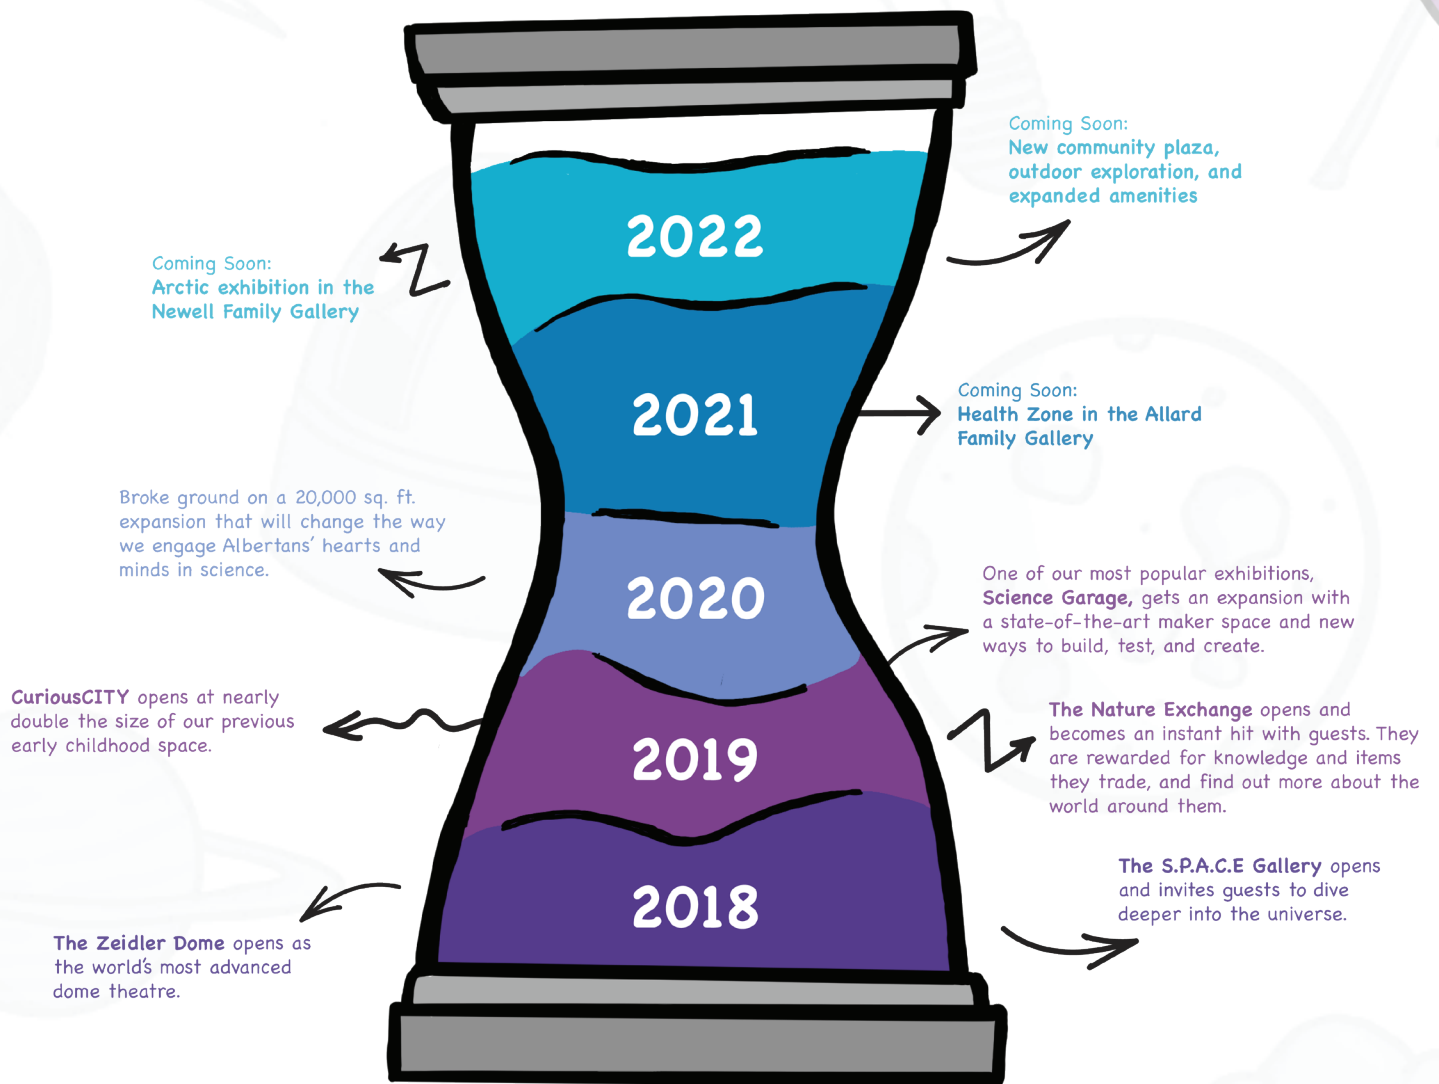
Coming Soon:
New community plaza, outdoor exploration, and expanded amenities

2022

Coming Soon:
Arctic exhibition in the Newell Family Gallery

2021

Coming Soon:
Health Zone in the Allard Family Gallery

Broke ground on a 20,000 sq. ft. expansion that will change the way we engage Albertans' hearts and minds in science.

2020

One of our most popular exhibitions, Science Garage, gets an expansion with a state-of-the-art maker space and new ways to build, test, and create.

CuriousCITY opens at nearly double the size of our previous early childhood space.

2019

The Nature Exchange opens and becomes an instant hit with guests. They are rewarded for knowledge and items they trade, and find out more about the world around them.

2018

The S.P.A.C.E Gallery opens and invites guests to dive deeper into the universe.

The Zeidler Dome opens as the world's most advanced dome theatre.